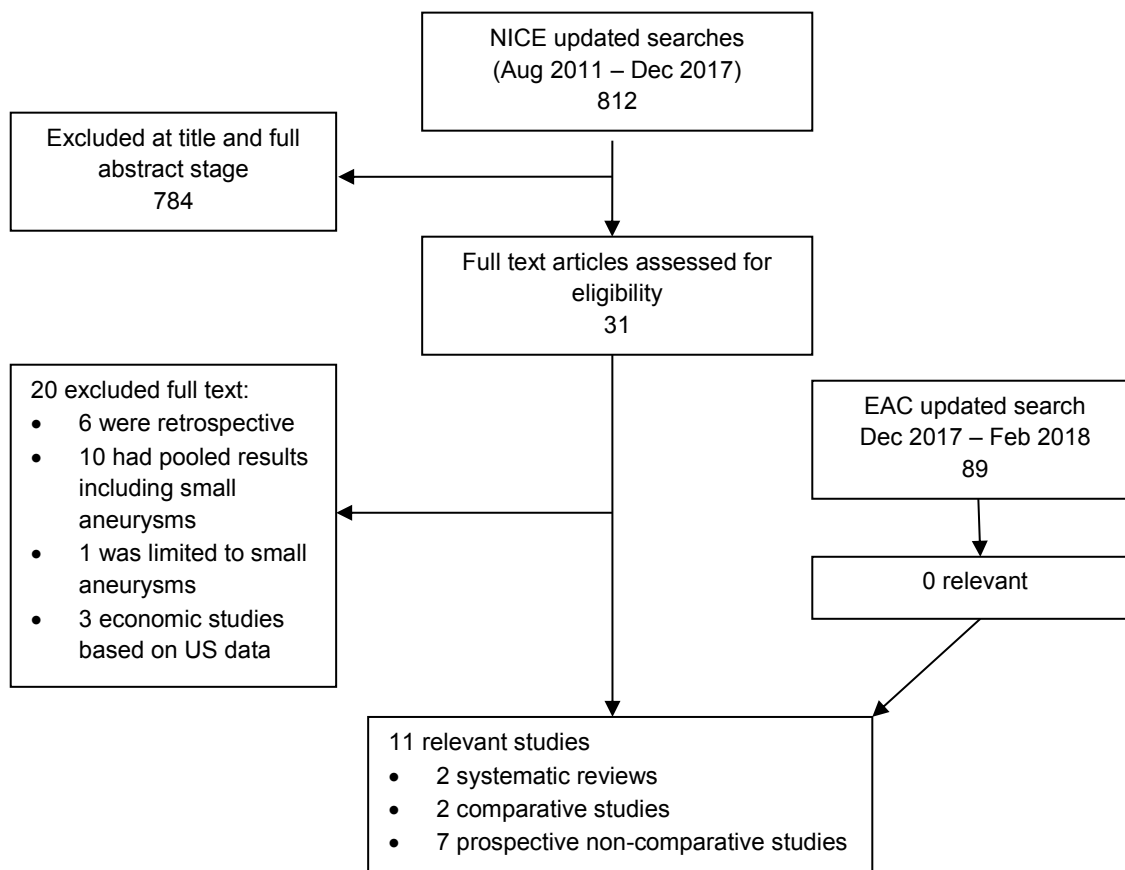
NICE updated searches
(Aug 2011 – Dec 2017)
812

Excluded at title and full abstract stage
784

Full text articles assessed for eligibility
31

20 excluded full text:
- 6 were retrospective
- 10 had pooled results including small aneurysms
- 1 was limited to small aneurysms
- 3 economic studies based on US data

EAC updated search
Dec 2017 – Feb 2018
89

0 relevant

11 relevant studies
- 2 systematic reviews
- 2 comparative studies
- 7 prospective non-comparative studies